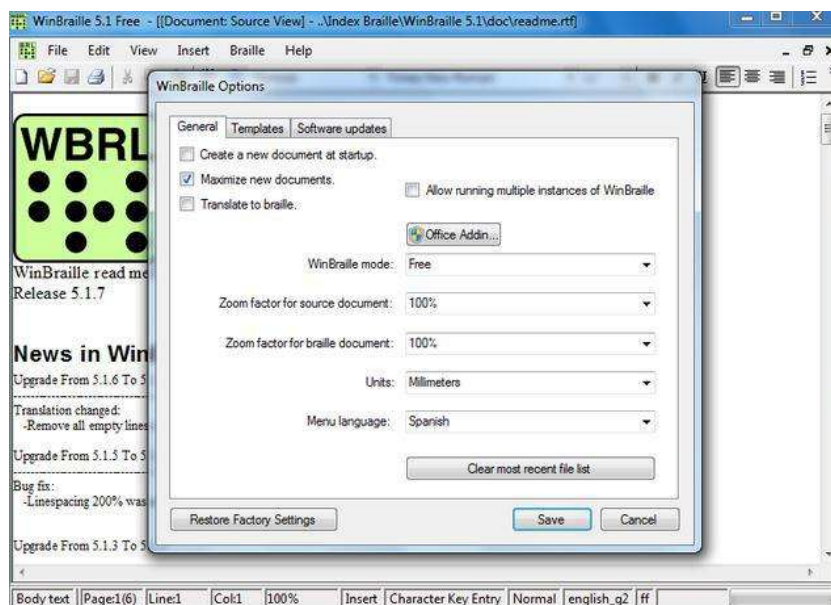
WinBraille 5.1 Free - [[Document: Source View] - ..\Index Braille\WinBraille 5.1\doc\readme.rtf]

File Edit View Insert Braille Help

WBRL

WinBraille read me
Release 5.1.7

News in Win

Upgrade From 5.1.6 To 5

Translation changed:
-Remove all empty lines

Upgrade From 5.1.5 To 5

Bug fix:
-Linespacing 200% was

Upgrade From 5.1.3 To 5

WinBraille Options

General | Templates | Software updates

Create a new document at startup.

Maximize new documents.

Allow running multiple instances of WinBraille

Translate to braille.

Office Addin...

WinBraille mode: Free

Zoom factor for source document: 100%

Zoom factor for braille document: 100%

Units: Millimeters

Menu language: Spanish

Clear most recent file list

Restore Factory Settings

Save

Cancel

Body text | Page:1(6) | Line:1 | Col:1 | 100% | Insert | Character Key Entry | Normal | english_g2 | ff